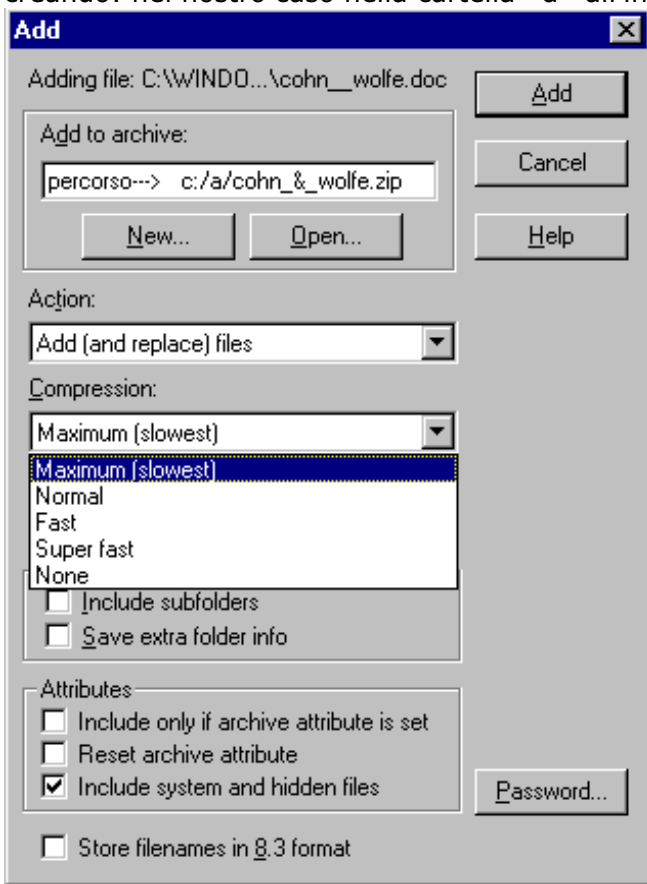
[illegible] nel nostro caso nella cartella "a" all'in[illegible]

Add

Adding file: C:\WINDO...\cohn__wolfe.doc

Add to archive:

percorso---> c:/a/cohn_&_wolfe.zip

New...

Open...

Add

Cancel

Help

Action:

Add (and replace) files

Compression:

Maximum (slowest)

Maximum (slowest)
Normal
Fast
Super fast
None

Include subfolders

Save extra folder info

Attributes

Include only if archive attribute is set

Reset archive attribute

Include system and hidden files

Password...

Store filenames in 8.3 format